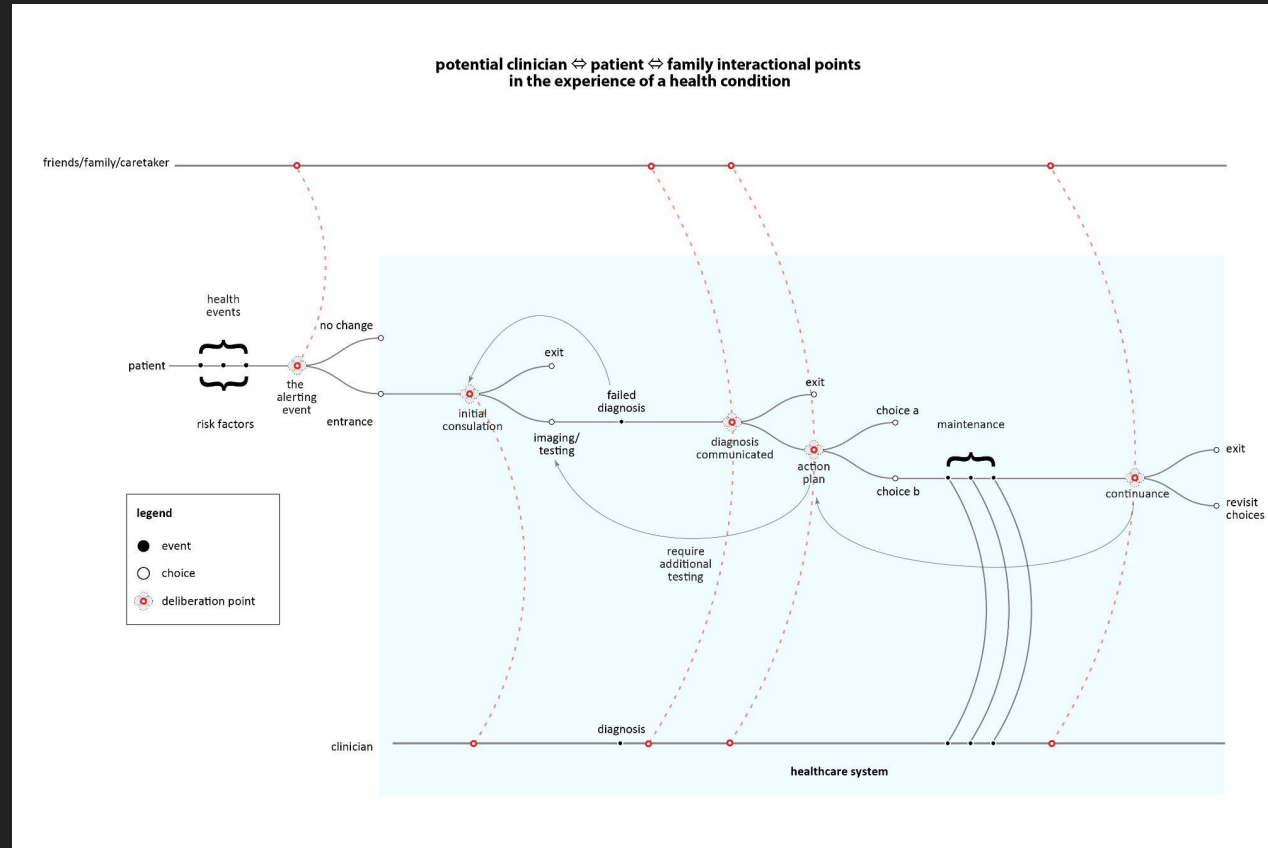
potential clinician ⇔ patient ⇔ family interactional points in the experience of a health condition

friends/family/caretaker

health events

patient

risk factors

the alerting event

no change

entrance

exit

initial consulation

failed diagnosis

imaging/ testing

exit

diagnosis communicated

action plan

choice a

choice b

maintenance

continuance

exit

revisit choices

require additional testing

legend

event

choice

deliberation point

clinician

diagnosis

healthcare system